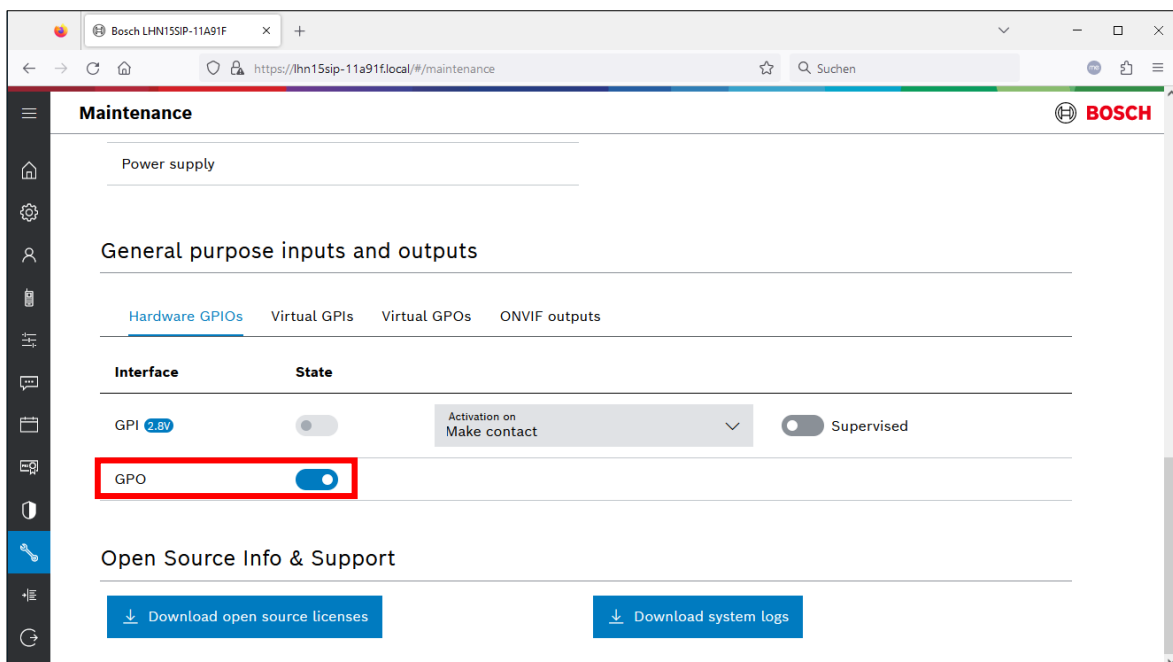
Bosch LHN15SIP-11A91F

https://lhn15sip-11a91f.local/#/maintenance

Suchen

Maintenance

BOSCH

Power supply

General purpose inputs and outputs

Hardware GPIOs Virtual GPIs Virtual GPOs ONVIF outputs

| Interface | State | | |
|---|---|---|---|
| GPI 2.8V | | Activation on Make contact | Supervised |
| GPO | | | |

Open Source Info & Support

Download open source licenses

Download system logs